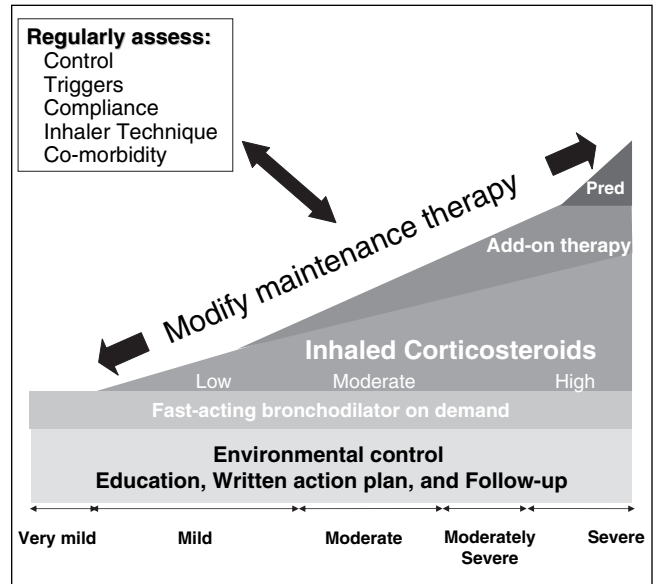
Regularly assess:
Control
Triggers
Compliance
Inhaler Technique
Co-morbidity

Modify maintenance therapy

Pred

Add-on therapy

Inhaled Corticosteroids

Low Moderate High

Fast-acting bronchodilator on demand

Environmental control
Education, Written action plan, and Follow-up

Very mild Mild Moderate Moderately Severe Severe